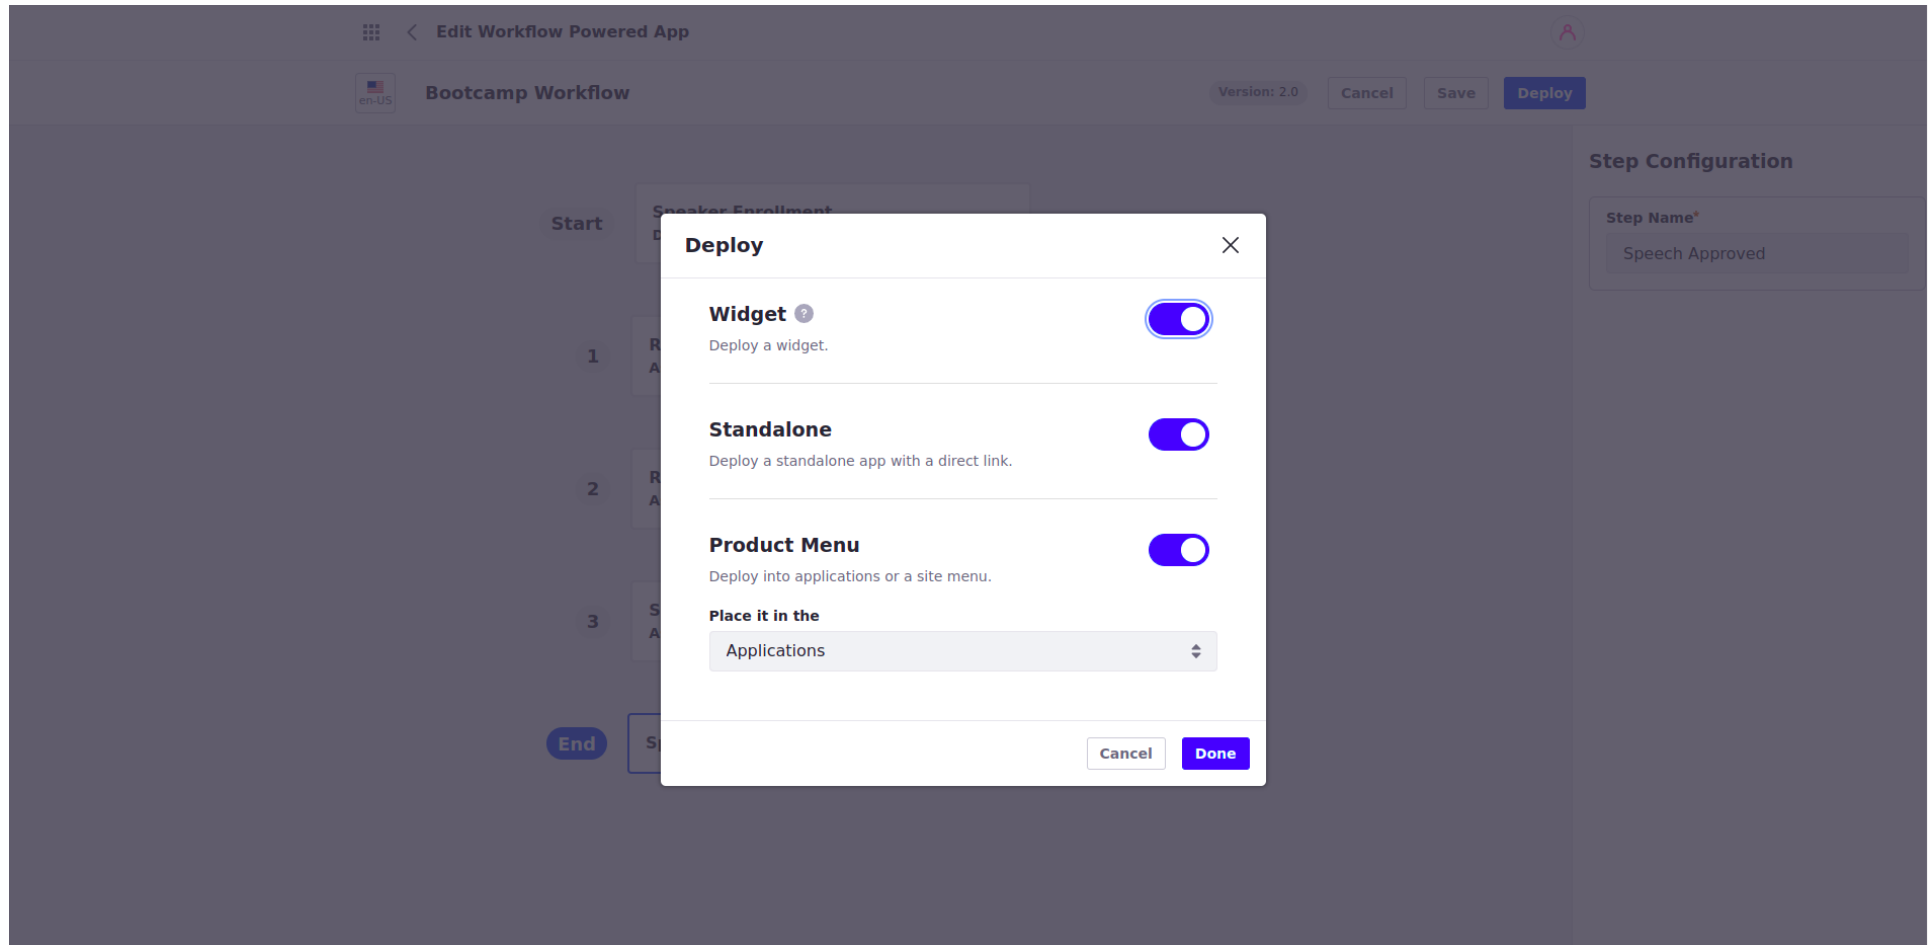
Edit Workflow Powered App

en-US

Bootcamp Workflow

Version: 2.0

Cancel

Save

Deploy

Step Configuration

Step Name*

Speech Approved

Start

Speaker Enrollment

D

1

R

A

2

R

A

3

S

A

End

S

Deploy

Widget

Deploy a widget.

Standalone

Deploy a standalone app with a direct link.

Product Menu

Deploy into applications or a site menu.

Place it in the

Applications

Cancel

Done